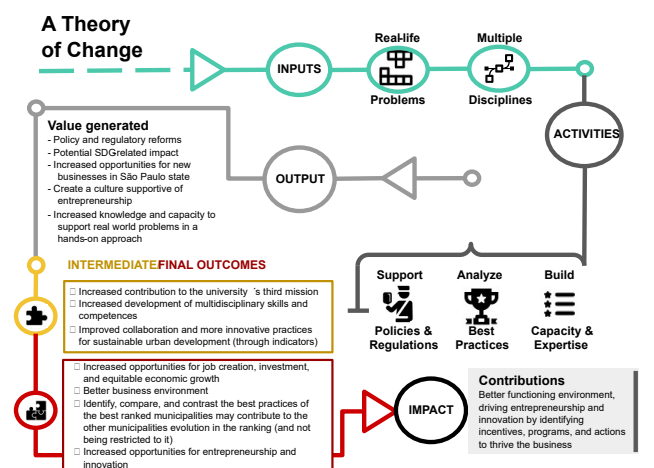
A Theory of Change

INPUTS

Real-life Problems

Multiple Disciplines

ACTIVITIES

OUTPUT

Value generated
- Policy and regulatory reforms
- Potential SDGrelated impact
- Increased opportunities for new businesses in São Paulo state
- Create a culture supportive of entrepreneurship
- Increased knowledge and capacity to support real world problems in a hands-on approach

INTERMEDIATEFINAL OUTCOMES

□ Increased contribution to the university ´s third mission
□ Increased development of multidisciplinary skills and competences
□ Improved collaboration and more innovative practices for sustainable urban development (through indicators)

Support
Policies & Regulations

Analyze
Best Practices

Build
Capacity & Expertise

□ Increased opportunities for job creation, investment, and equitable economic growth
□ Better business environment
□ Identify, compare, and contrast the best practices of the best ranked municipalities may contribute to the other municipalities evolution in the ranking (and not being restricted to it)
□ Increased opportunities for entrepreneurship and innovation

IMPACT

Contributions
Better functioning environment, driving entrepreneurship and innovation by identifying incentives, programs, and actions to thrive the business